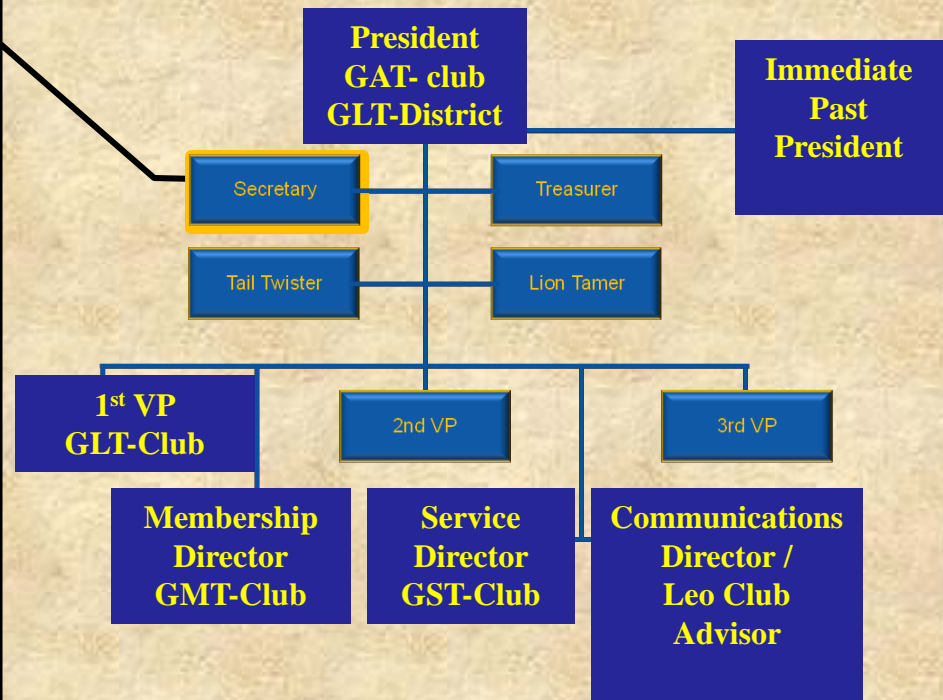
President
GAT- club
GLT-District

Immediate
Past
President

Secretary

Treasurer

Tail Twister

Lion Tamer

1$^{st}$ VP
GLT-Club

2nd VP

3rd VP

Membership
Director
GMT-Club

Service
Director
GST-Club

Communications
Director /
Leo Club
Advisor